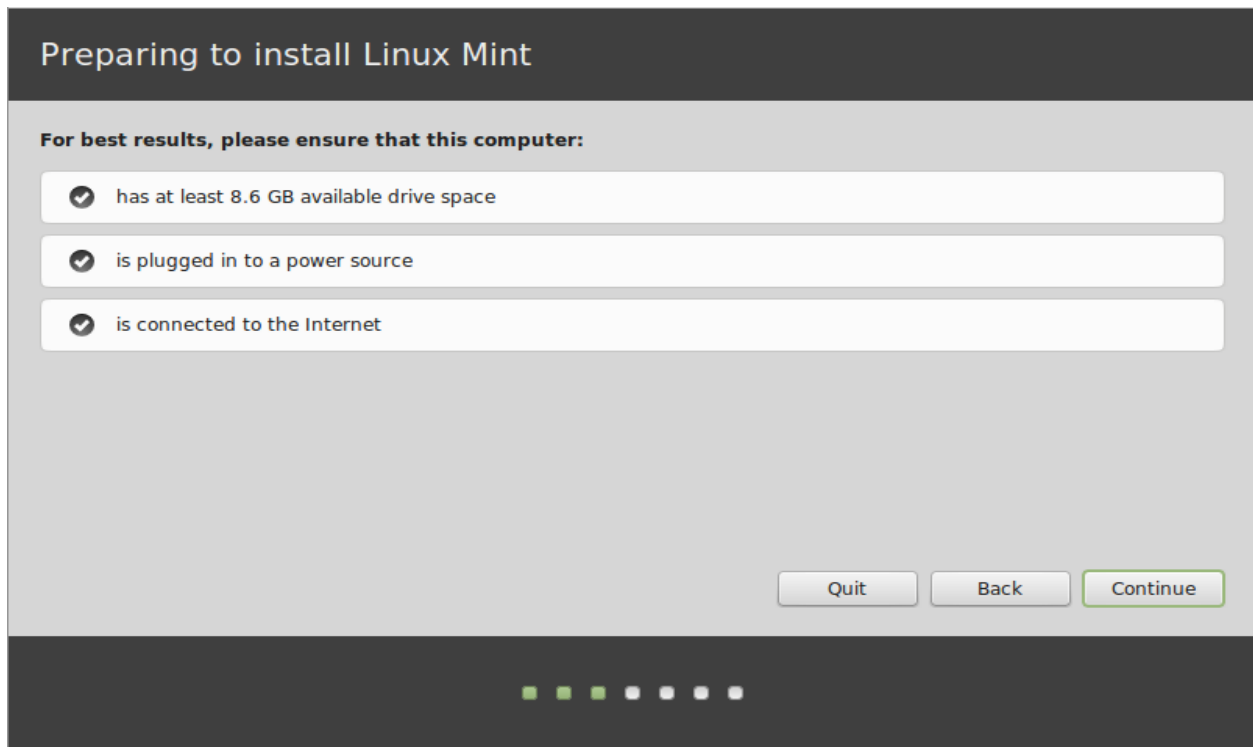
Preparing to install Linux Mint

For best results, please ensure that this computer:

has at least 8.6 GB available drive space

is plugged in to a power source

is connected to the Internet

Quit

Back

Continue